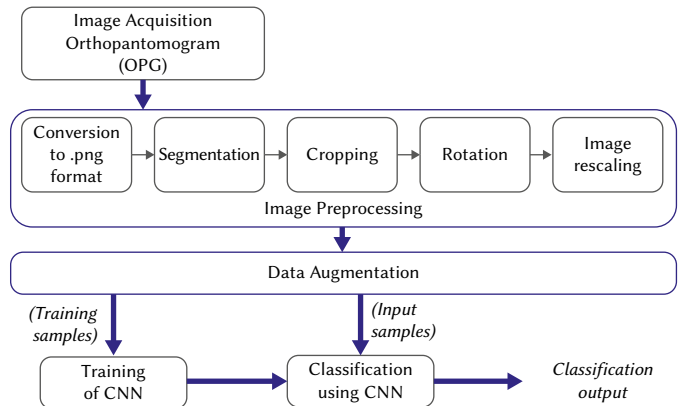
Image Acquisition
Orthopantomogram
(OPG)

Conversion to .png format

Segmentation

Cropping

Rotation

Image rescaling

Image Preprocessing

Data Augmentation

(Training samples)

(Input samples)

Training of CNN

Classification using CNN

Classification output